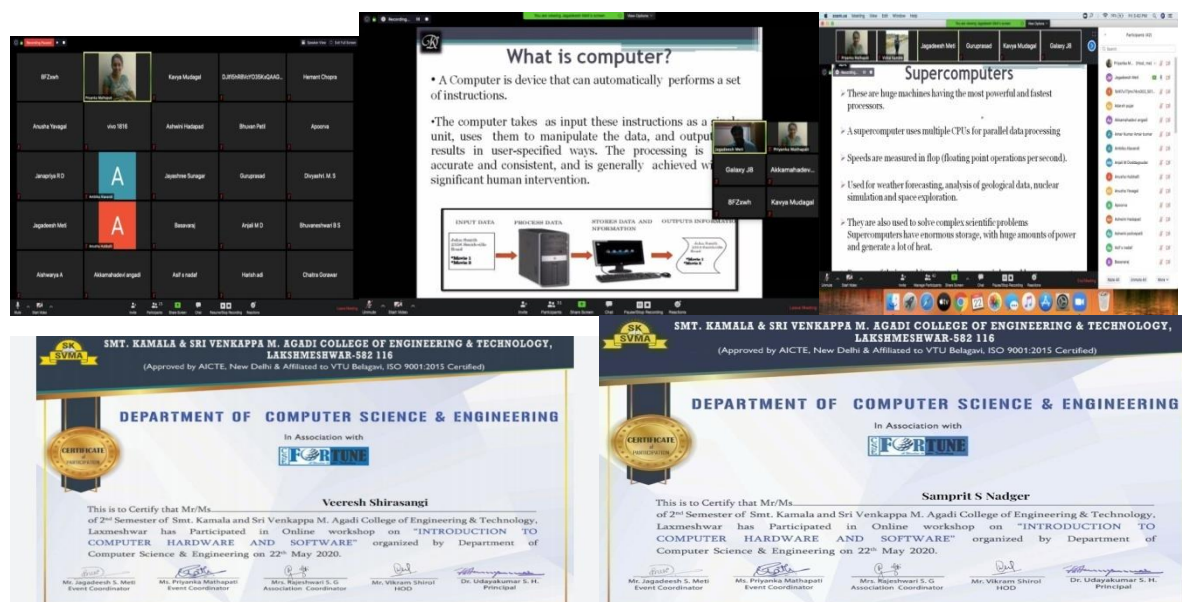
BFZswh
Priyanka Mathapati
Kavya Mudagal
DJ95hRBVcYO35KsQAAG...
Hemant Chopra
Anusha Yavagal
vivo 1818
Ashwini Hadapad
Bhuvan Patil
Apoorva
Janapriya R D
A
Jayashree Sunagar
Guruprasad
Divyashri. M. S
Jagadeesh Meti
A
Basavaraj
Anjali M D
Bhuvaneshwari B S
Aishwarya A
Akkamahadevi angadi
Asif s nadaf
Harish adi
Chaitra Gorawar

What is computer?

• A Computer is device that can automatically performs a set of instructions.

•The computer takes as input these instructions as a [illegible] unit, uses them to manipulate the data, and output results in user-specified ways. The processing is accurate and consistent, and is generally achieved w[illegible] significant human intervention.

INPUT DATA
PROCESS DATA
STORES DATA AND INFORMATION
OUTPUTS INFORMA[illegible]

Jagadeesh Meti
Priyanka Mathapati
Galaxy J8
Akkamahadev...
BFZswh
Kavya Mudagal

Jagadeesh Meti
Guruprasad
Kavya Mudagal
Galaxy J8

Supercomputers

➢ These are huge machines having the most powerful and fastest processors.

➢ A supercomputer uses multiple CPUs for parallel data processing

➢ Speeds are measured in flop (floating point operations per second).

➢ Used for weather forecasting, analysis of geological data, nuclear simulation and space exploration.

➢ They are also used to solve complex scientific problems Supercomputers have enormous storage, with huge amounts of power and generate a lot of heat.

SMT. KAMALA & SRI VENKAPPA M. AGADI COLLEGE OF ENGINEERING & TECHNOLOGY, LAKSHMESHWAR-582 116
(Approved by AICTE, New Delhi & Affiliated to VTU Belagavi, ISO 9001:2015 Certified)

DEPARTMENT OF COMPUTER SCIENCE & ENGINEERING
In Association with
FORTUNE

CERTIFICATE of PARTICIPATION

This is to Certify that Mr/Ms. Veeresh Shirasangi of 2nd Semester of Smt. Kamala and Sri Venkappa M. Agadi College of Engineering & Technology, Laxmeshwar has Participated in Online workshop on "INTRODUCTION TO COMPUTER HARDWARE AND SOFTWARE" organized by Department of Computer Science & Engineering on 22th May 2020.

Mr. Jagadeesh S. Meti Event Coordinator
Ms. Priyanka Mathapati Event Coordinator
Mrs. Rajeshwari S. G Association Coordinator
Mr. Vikram Shirol HOD
Dr. Udayakumar S. H. Principal

SMT. KAMALA & SRI VENKAPPA M. AGADI COLLEGE OF ENGINEERING & TECHNOLOGY, LAKSHMESHWAR-582 116
(Approved by AICTE, New Delhi & Affiliated to VTU Belagavi, ISO 9001:2015 Certified)

DEPARTMENT OF COMPUTER SCIENCE & ENGINEERING
In Association with
FORTUNE

CERTIFICATE of PARTICIPATION

This is to Certify that Mr/Ms. Samprit S Nadger of 2nd Semester of Smt. Kamala and Sri Venkappa M. Agadi College of Engineering & Technology, Laxmeshwar has Participated in Online workshop on "INTRODUCTION TO COMPUTER HARDWARE AND SOFTWARE" organized by Department of Computer Science & Engineering on 22th May 2020.

Mr. Jagadeesh S. Meti Event Coordinator
Ms. Priyanka Mathapati Event Coordinator
Mrs. Rajeshwari S. G Association Coordinator
Mr. Vikram Shirol HOD
Dr. Udayakumar S. H. Principal